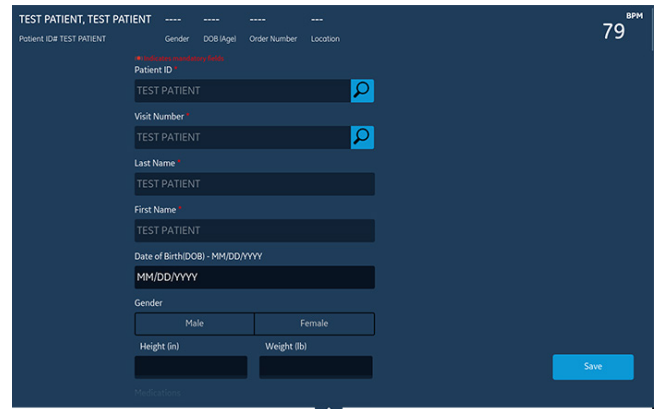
TEST PATIENT, TEST PATIENT ---- ---- ---- ---

Patient ID# TEST PATIENT Gender DOB (Age) Order Number Location

BPM
79

* Indicates mandatory fields

Patient ID *
TEST PATIENT

Visit Number *
TEST PATIENT

Last Name *
TEST PATIENT

First Name *
TEST PATIENT

Date of Birth(DOB) - MM/DD/YYYY
MM/DD/YYYY

Gender
Male
Female

Height (in)
Weight (lb)

Save

Medications